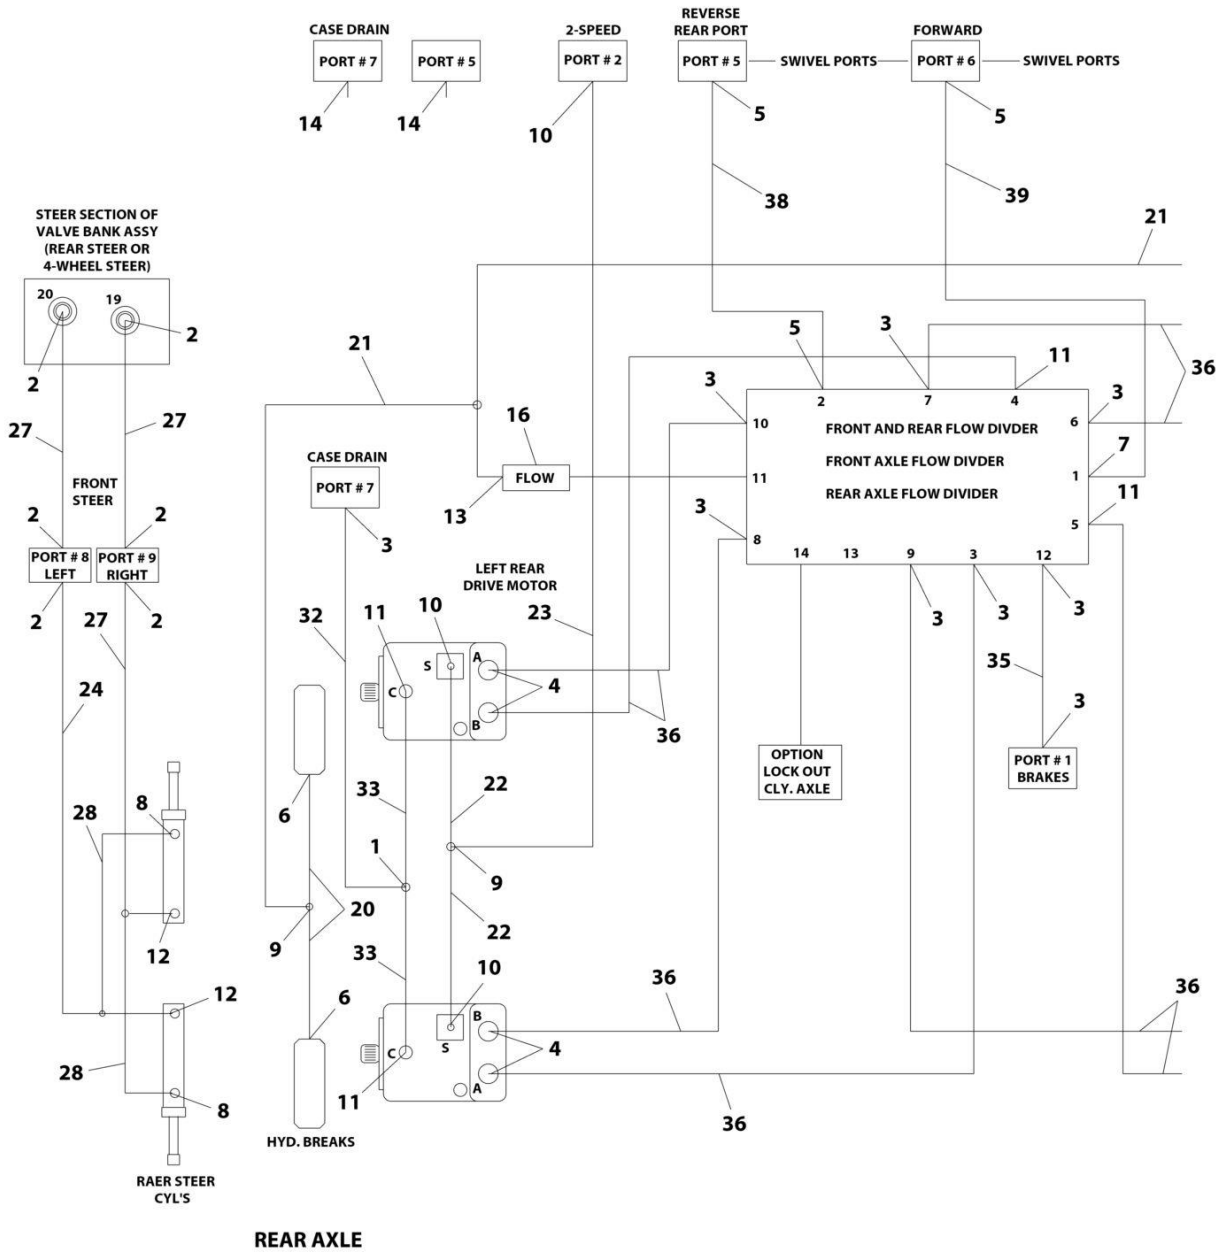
CASE DRAIN
PORT # 7
14

PORT # 5
14

2-SPEED
PORT # 2
10

REVERSE
REAR PORT
PORT # 5
SWIVEL PORTS
5
38

FORWARD
PORT # 6
SWIVEL PORTS
5
39

21

STEER SECTION OF VALVE BANK ASSY (REAR STEER OR 4-WHEEL STEER)
20
19
2
2
27
27
FRONT STEER
2
2
PORT # 8 LEFT
PORT # 9 RIGHT
2
2
27
24

21
16
FLOW
13

CASE DRAIN
PORT # 7
3

5
3
11
36
3
2
7
4
3
10
6
FRONT AND REAR FLOW DIVDER
FRONT AXLE FLOW DIVDER
REAR AXLE FLOW DIVIDER
11
1
7
3
11
8
5
14
13
9
3
12
3
3
3

LEFT REAR DRIVE MOTOR
23
32
11
10
S
A
C
4
B
36

OPTION LOCK OUT CLY. AXLE

35
3
PORT # 1 BRAKES

6
33
22
1
9
28
8
20
9
22
12
33
10
36
12
36
B
S
C
4
A
6
11
28
8
36

HYD. BREAKS

RAER STEER CYL'S

REAR AXLE